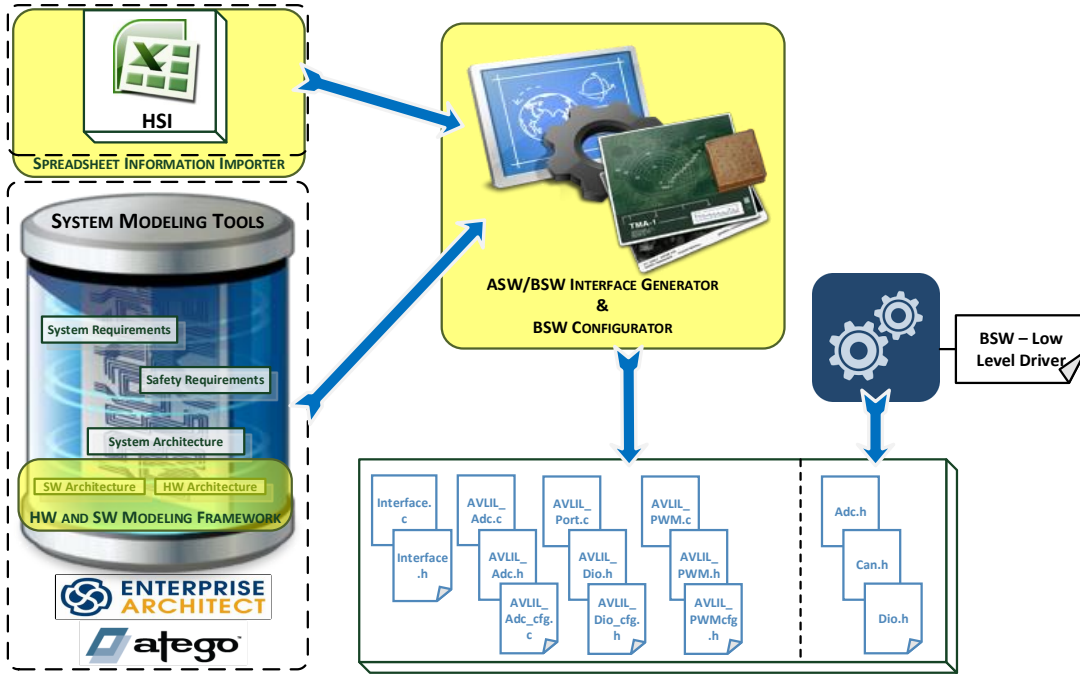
HSI

SPREADSHEET INFORMATION IMPORTER

SYSTEM MODELING TOOLS

System Requirements

Safety Requirements

System Architecture

SW Architecture

HW Architecture

HW AND SW MODELING FRAMEWORK

ENTERPRISE ARCHITECT

atego

TMA-1

ASW/BSW INTERFACE GENERATOR & BSW CONFIGURATOR

BSW – Low Level Driver

Interface.c

Interface.h

AVLIL_Adc.c

AVLIL_Adc.h

AVLIL_Adc_cfg.c

AVLIL_Port.c

AVLIL_Dio.h

AVLIL_Dio_cfg.h

AVLIL_PWM.c

AVLIL_PWM.h

AVLIL_PWMcfg.h

Adc.h

Can.h

Dio.h